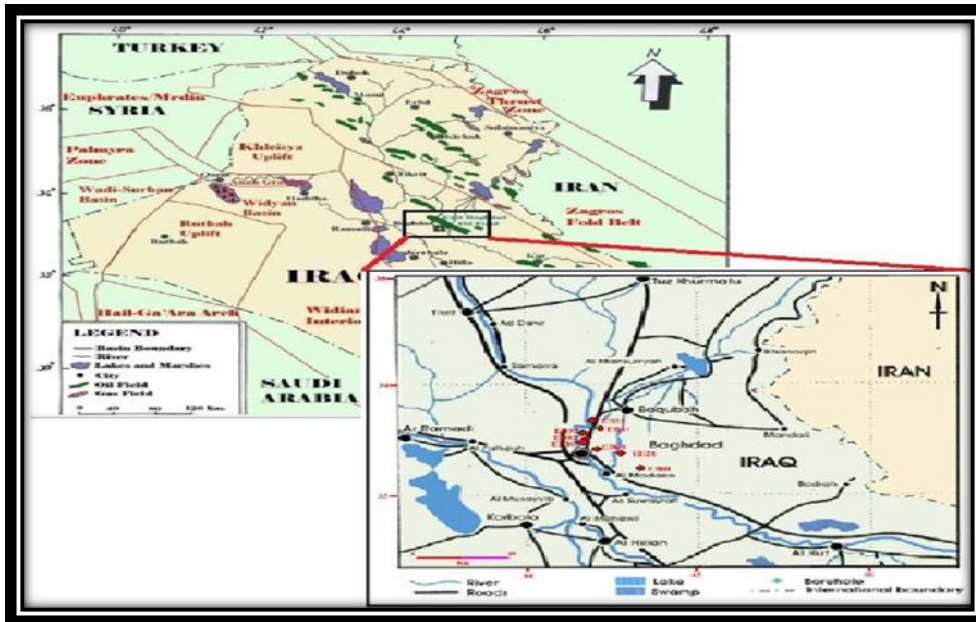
TURKEY
N
Euphrates/Mrdin
SYRIA
Dohuk
Mosul
Erbil
Zagros Thrust Zone
Sulaimaniya
Palmyra Zone
Khleisya Uplift
Kirkuk
Wadi-Surhan Basin
Widyan Basin
Haditha
Tikrit
IRAN
Zagros Fold Belt
Rutbah Uplift
Rutbah
Ramadi
IRAQ
Hail-Ga'Ara Arch
Widian Interior
Karbala
Hilla
Kut
LEGEND
Basin Boundary
River
Lakes and Marshes
City
Oil Field
Gas Field
0 40 80 120 Km.
SAUDI ARABIA
Tuz Khurmatu
N
Tikrit
Ad Dawr
Samarra
Al Mansuriyah
Khanaqin
IRAN
Baqubah
Mandali
Ar Ramadi
Fallujah
Baghdad
IRAQ
Al Madaen
Badrah
Al Musayyib
As Suwayrah
Karbala
Al Mahawil
Al Hillah
Al Kut
River
Roads
Lake
Swamp
Borehole
International boundary